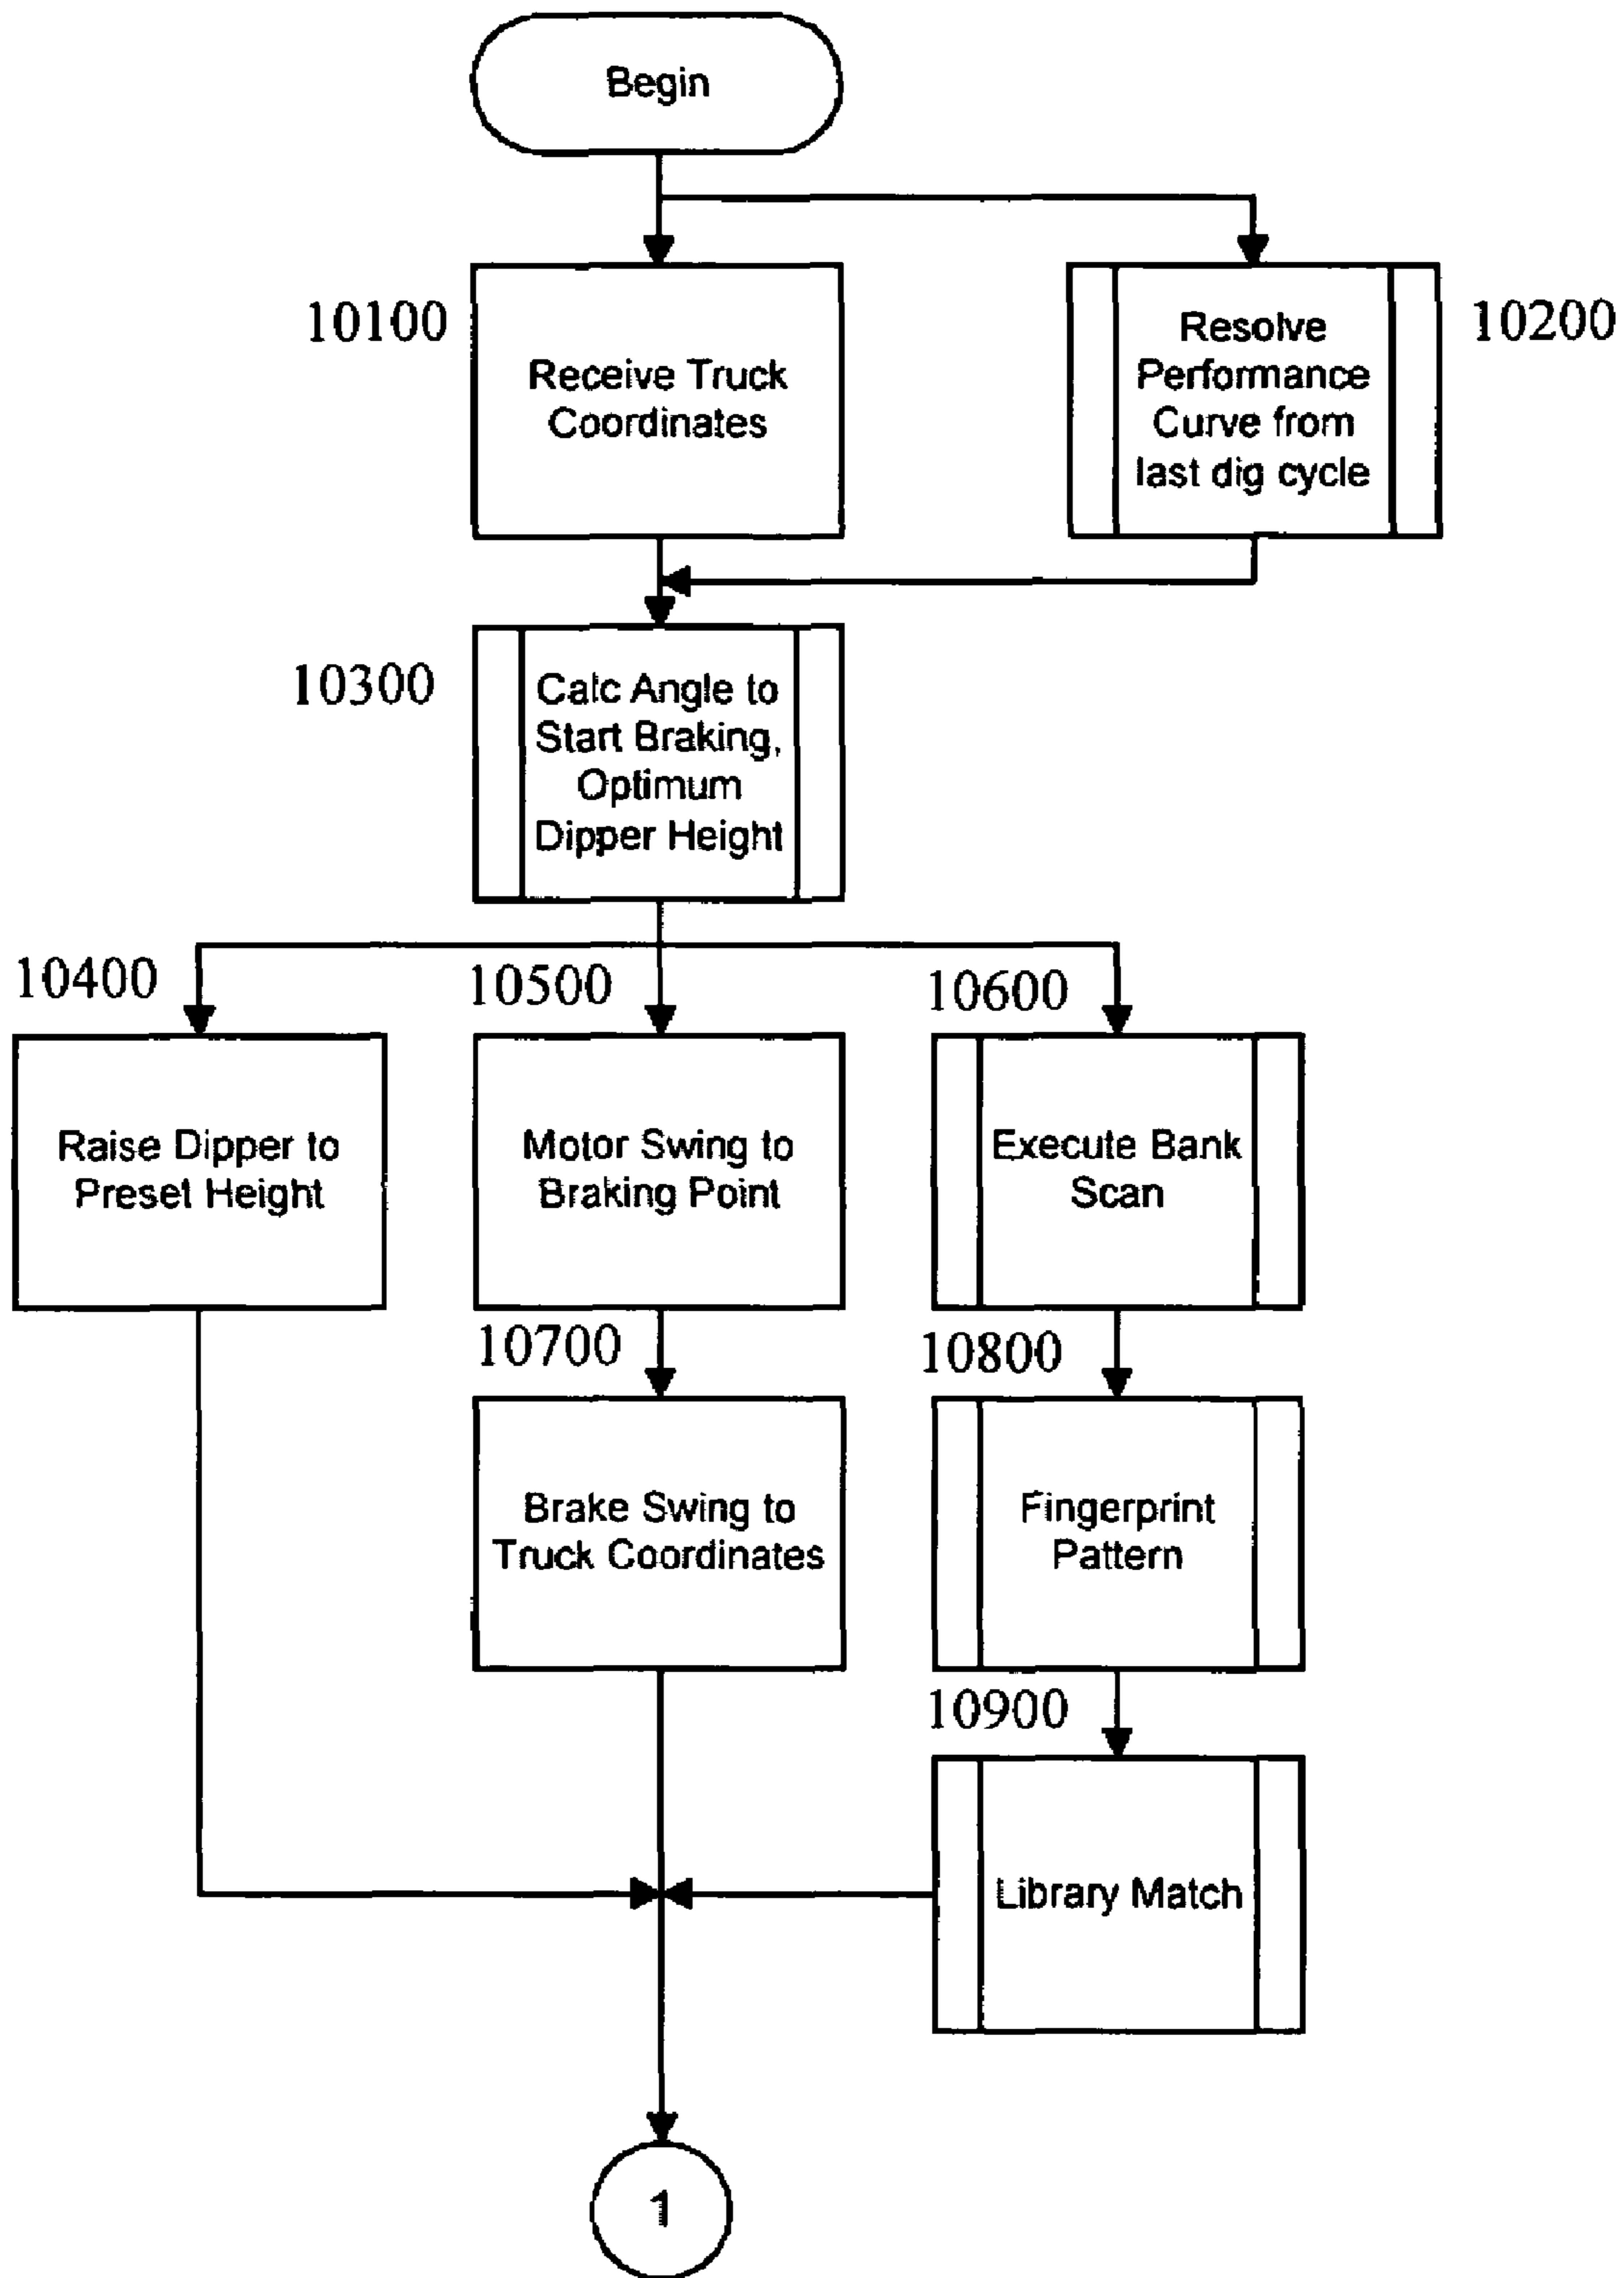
Begin

10100
Receive Truck Coordinates

10200
Resolve Performance Curve from last dig cycle

10300
Calc Angle to Start Braking, Optimum Dipper Height

10400
Raise Dipper to Preset Height

10500
Motor Swing to Braking Point

10600
Execute Bank Scan

10700
Brake Swing to Truck Coordinates

10800
Fingerprint Pattern

10900
Library Match

1